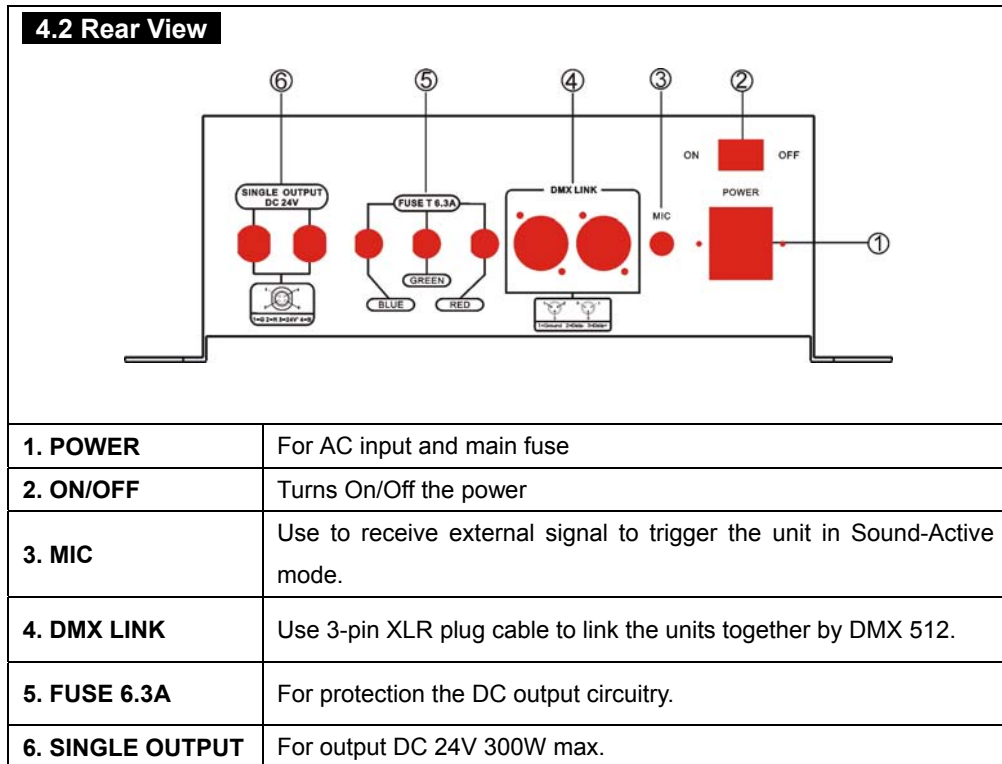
4.2 Rear View

⑥ ⑤ ④ ③ ②

ON OFF

SINGLE OUTPUT DC 24V

FUSE T 6.3A

DMX LINK

MIC

POWER

①

GREEN

BLUE

RED

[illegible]

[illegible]

| 1. POWER | For AC input and main fuse |
|---|---|
| 2. ON/OFF | Turns On/Off the power |
| 3. MIC | Use to receive external signal to trigger the unit in Sound-Active mode. |
| 4. DMX LINK | Use 3-pin XLR plug cable to link the units together by DMX 512. |
| 5. FUSE 6.3A | For protection the DC output circuitry. |
| 6. SINGLE OUTPUT | For output DC 24V 300W max. |